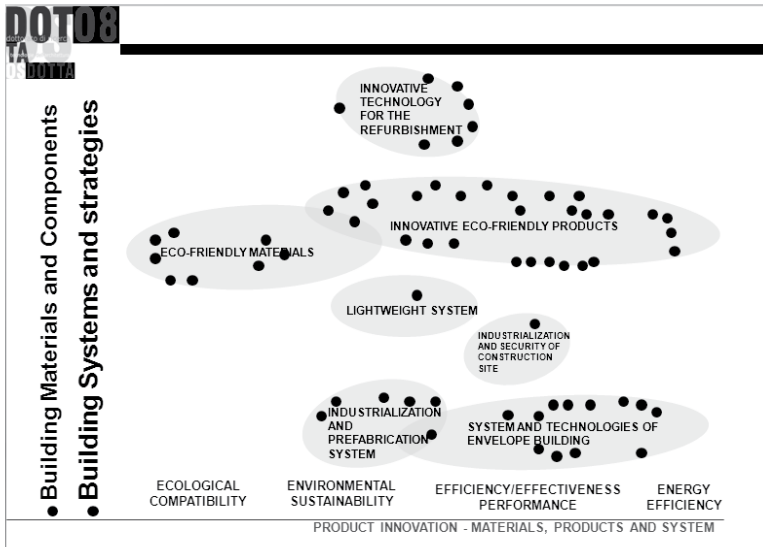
DOTO8
TA
dottorato di ricerca
DOTTA

• Building Materials and Components
• Building Systems and strategies

INNOVATIVE TECHNOLOGY FOR THE REFURBISHMENT

INNOVATIVE ECO-FRIENDLY PRODUCTS

ECO-FRIENDLY MATERIALS

LIGHTWEIGHT SYSTEM

INDUSTRIALIZATION AND SECURITY OF CONSTRUCTION SITE

INDUSTRIALIZATION AND PREFABRICATION SYSTEM

SYSTEM AND TECHNOLOGIES OF ENVELOPE BUILDING

ECOLOGICAL COMPATIBILITY

ENVIRONMENTAL SUSTAINABILITY

EFFICIENCY/EFFECTIVENESS PERFORMANCE

ENERGY EFFICIENCY

PRODUCT INNOVATION - MATERIALS, PRODUCTS AND SYSTEM